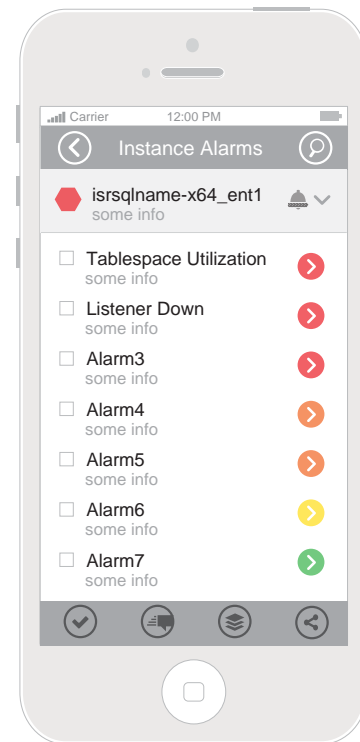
Carrier 12:00 PM

Instance Alarms

isrsqlname-x64_ent1
some info

Tablespace Utilization
some info

Listener Down
some info

Alarm3
some info

Alarm4
some info

Alarm5
some info

Alarm6
some info

Alarm7
some info